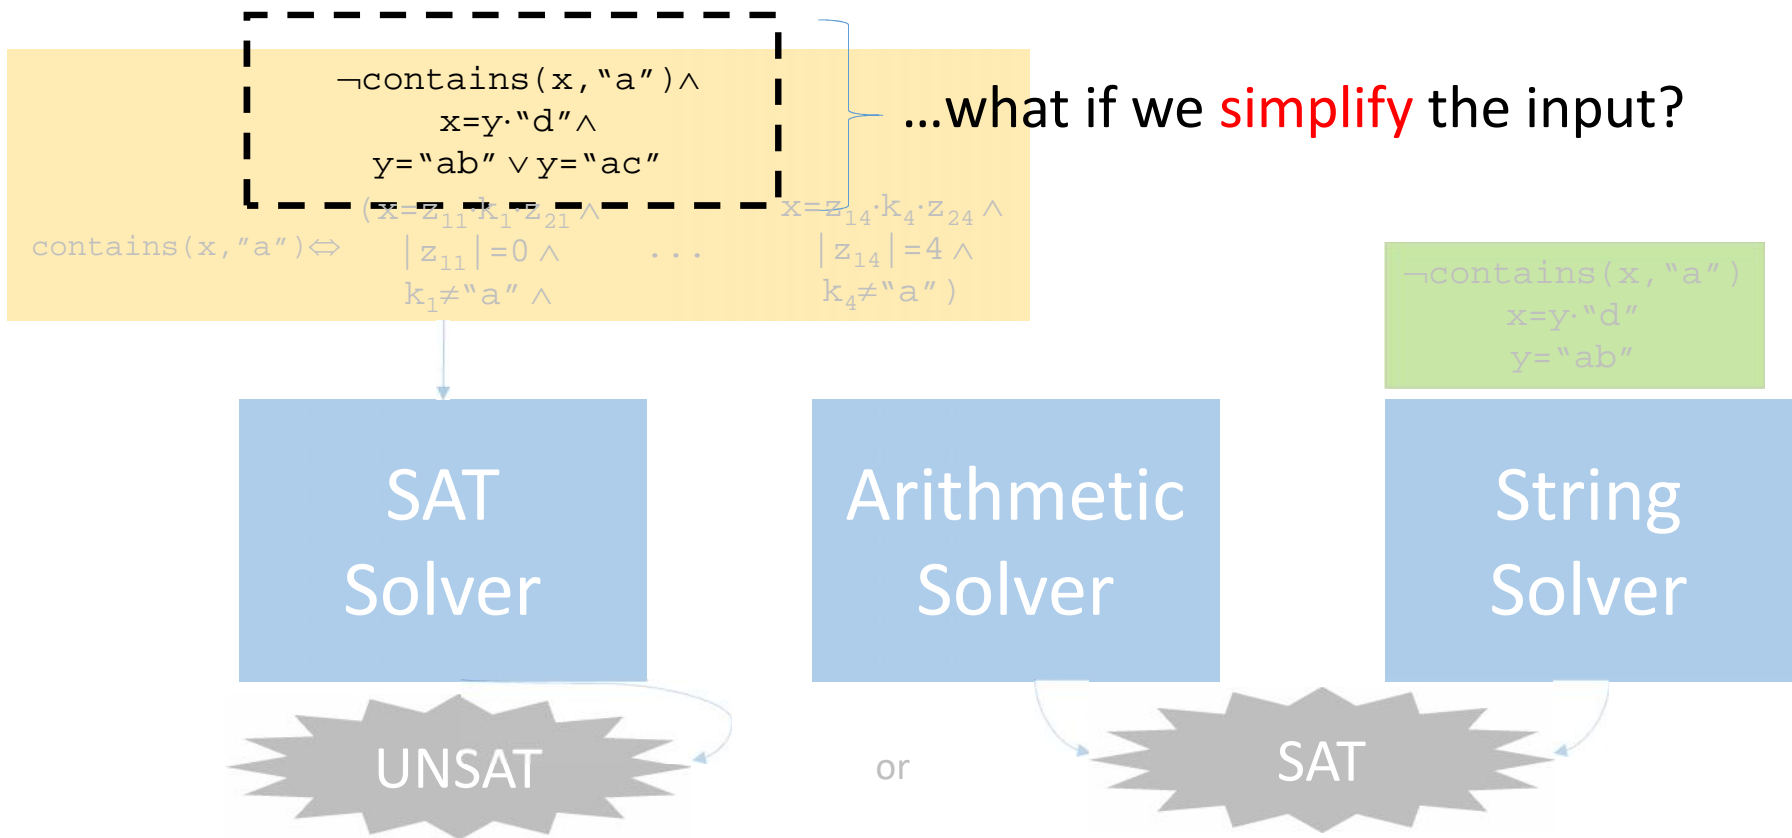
$\neg$contains(x,“a”)$\wedge$
x=y·“d”$\wedge$
y=“ab” $\vee$ y=“ac”

…what if we simplify the input?

contains(x,”a”)$\Leftrightarrow$

(x=$z_{11}$·$k_1$·$z_{21}$ $\wedge$
|$z_{11}$|=0 $\wedge$
$k_1$≠“a” $\wedge$

. . .

x=$z_{14}$·$k_4$·$z_{24}$ $\wedge$
|$z_{14}$|=4 $\wedge$
$k_4$≠“a”)

$\neg$contains(x,“a”)
x=y·“d”
y=“ab”

SAT Solver

Arithmetic Solver

String Solver

UNSAT

or

SAT